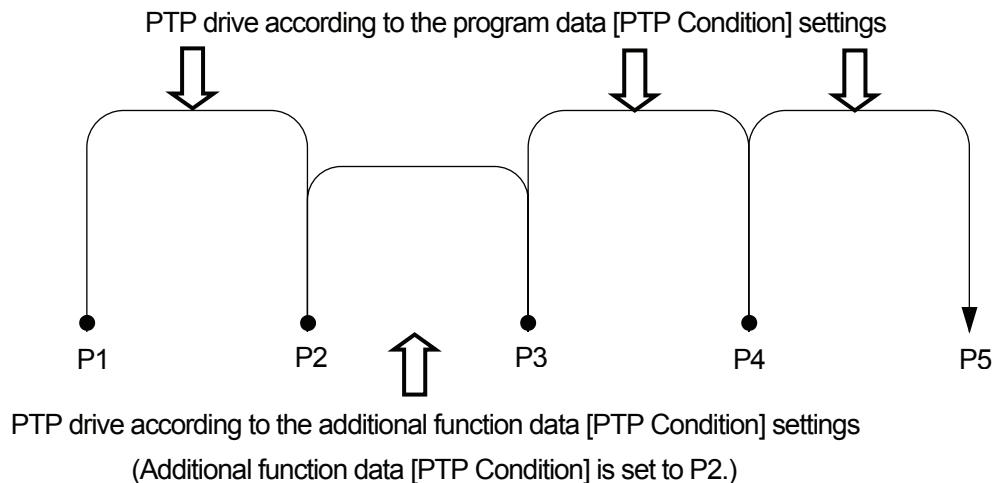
PTP drive according to the program data [PTP Condition] settings

P1 P2 P3 P4 P5

PTP drive according to the additional function data [PTP Condition] settings
(Additional function data [PTP Condition] is set to P2.)